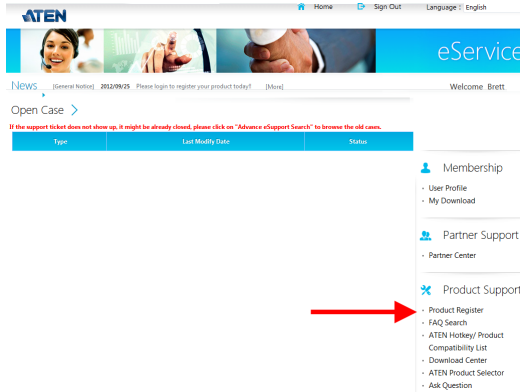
ATEN

Home Sign Out Language : English

eService

News [General Notice] 2012/09/25 Please login to register your product today!! [More]

Welcome Brett

Open Case

If the support ticket does not show up, it might be already closed, please click on "Advance eSupport Search" to browse the old cases.

| Type | Last Modify Date | Status |
|---|---|---|

Membership
- User Profile
- My Download

Partner Support
- Partner Center

Product Support
- Product Register
- FAQ Search
- ATEN Hotkey/ Product Compatibility List
- Download Center
- ATEN Product Selector
- Ask Question